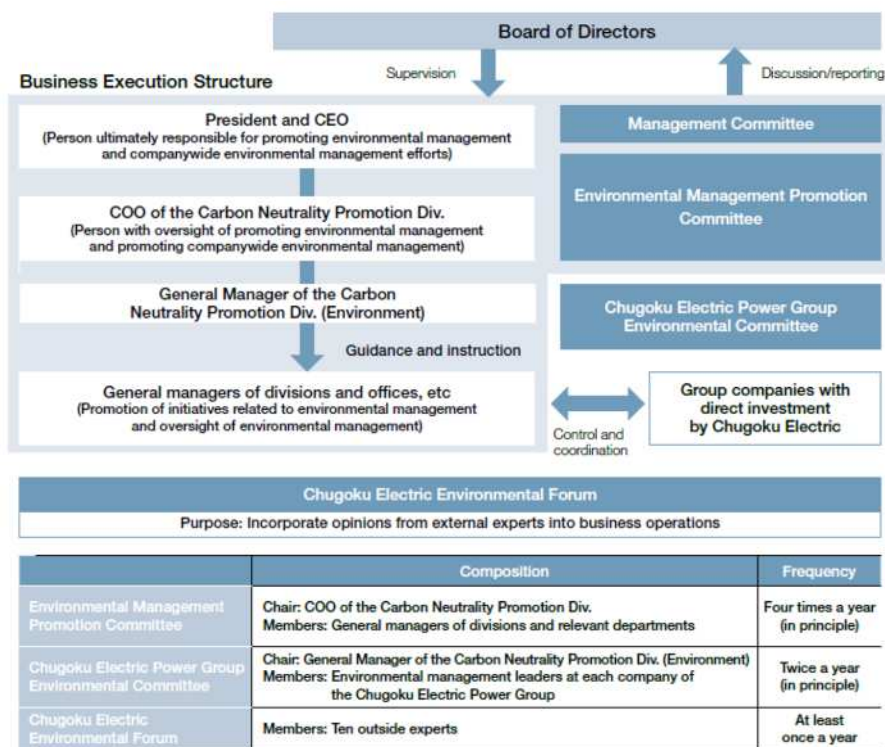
Board of Directors

Business Execution Structure

Supervision

Discussion/reporting

President and CEO
(Person ultimately responsible for promoting environmental management and companywide environmental management efforts)

COO of the Carbon Neutrality Promotion Div.
(Person with oversight of promoting environmental management and promoting companywide environmental management)

General Manager of the Carbon Neutrality Promotion Div. (Environment)

Guidance and instruction

General managers of divisions and offices, etc
(Promotion of initiatives related to environmental management and oversight of environmental management)

Management Committee

Environmental Management Promotion Committee

Chugoku Electric Power Group Environmental Committee

Control and coordination

Group companies with direct investment by Chugoku Electric

Chugoku Electric Environmental Forum

Purpose: Incorporate opinions from external experts into business operations

| | Composition | Frequency |
|---|---|---|
| Environmental Management Promotion Committee | Chair: COO of the Carbon Neutrality Promotion Div. Members: General managers of divisions and relevant departments | Four times a year (in principle) |
| Chugoku Electric Power Group Environmental Committee | Chair: General Manager of the Carbon Neutrality Promotion Div. (Environment) Members: Environmental management leaders at each company of the Chugoku Electric Power Group | Twice a year (in principle) |
| Chugoku Electric Environmental Forum | Members: Ten outside experts | At least once a year |